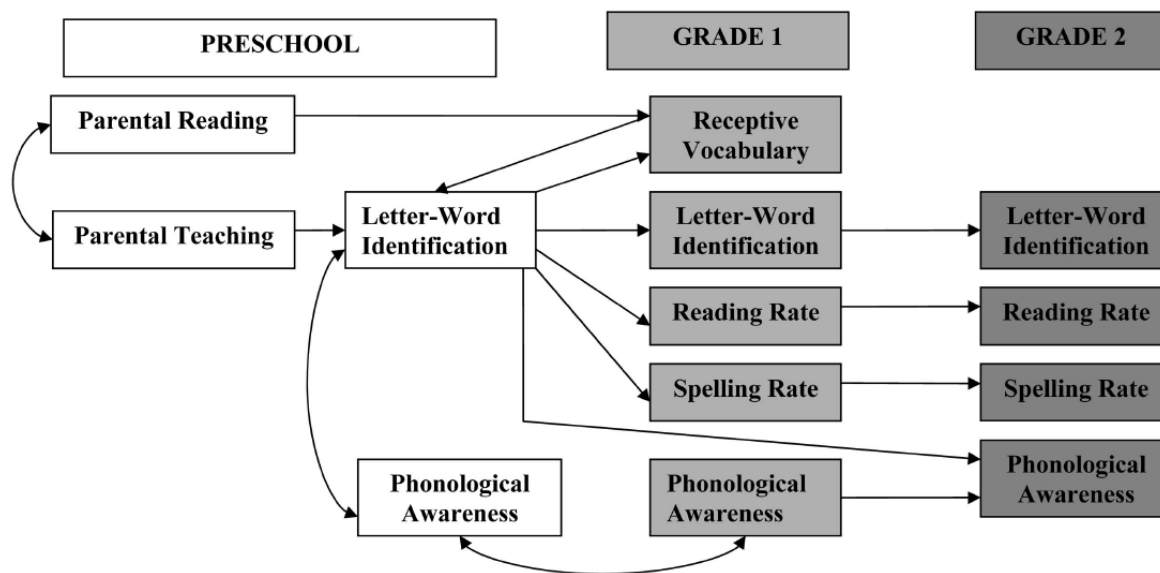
PRESCHOOL

GRADE 1

GRADE 2

Parental Reading

Parental Teaching

Receptive Vocabulary

Letter-Word Identification

Letter-Word Identification

Letter-Word Identification

Reading Rate

Reading Rate

Spelling Rate

Spelling Rate

Phonological Awareness

Phonological Awareness

Phonological Awareness